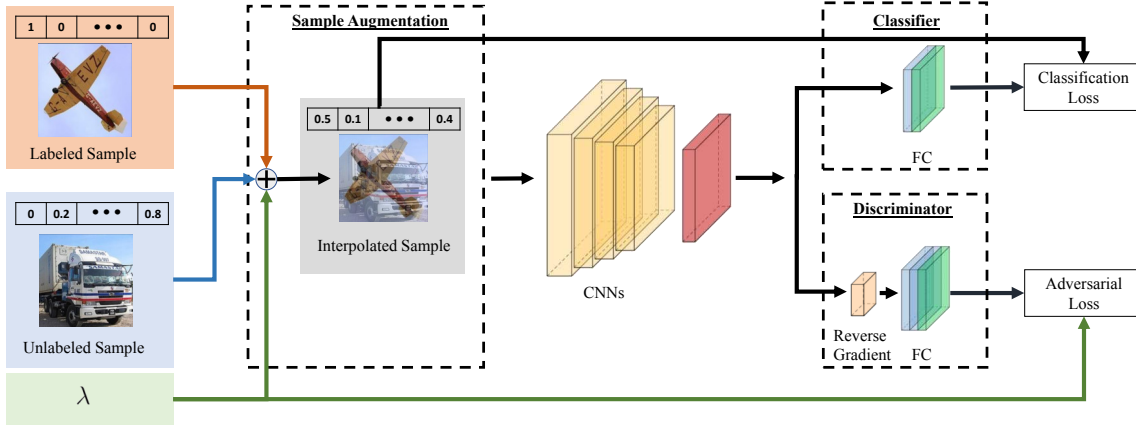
| 1 | 0 | • • • | 0 |
|---|---|---|---|

Labeled Sample

| 0 | 0.2 | • • • | 0.8 |
|---|---|---|---|

Unlabeled Sample

$\lambda$

Sample Augmentation

| 0.5 | 0.1 | • • • | 0.4 |
|---|---|---|---|

Interpolated Sample

CNNs

Classifier

FC

Classification Loss

Discriminator

Reverse Gradient

FC

Adversarial Loss